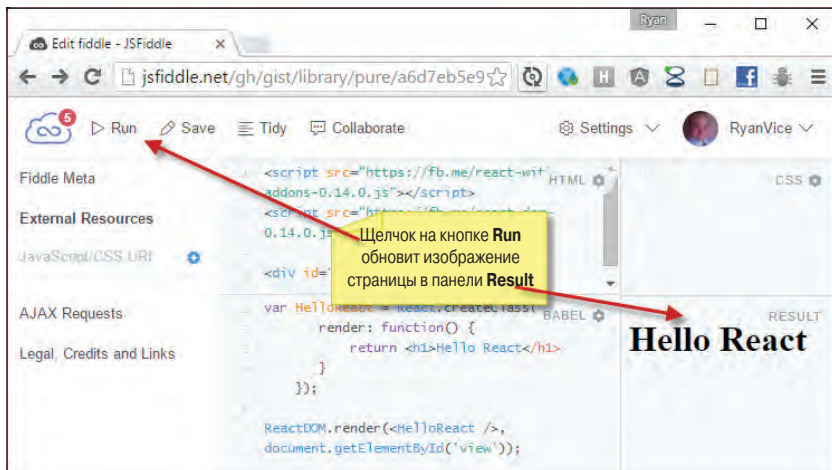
Ryan

Edit fiddle - JSFiddle ×

jsfiddle.net/gh/gist/library/pure/a6d7eb5e9

5 Run Save Tidy Collaborate Settings RyanVice

Fiddle Meta

External Resources

JavaScript/CSS URI

AJAX Requests

Legal, Credits and Links

<script src="https://fb.me/react-with-addons-0.14.0.js"></script>
<script src="https://fb.me/react-dom-0.14.0.js

<div id="

HTML

CSS

var HelloReact = React.createClass(
render: function() {
return <h1>Hello React</h1>
}
});

ReactDOM.render(<HelloReact />,
document.getElementById('view'));

BABEL

RESULT

Hello React

Щелчок на кнопке **Run** обновит изображение страницы в панели **Result**